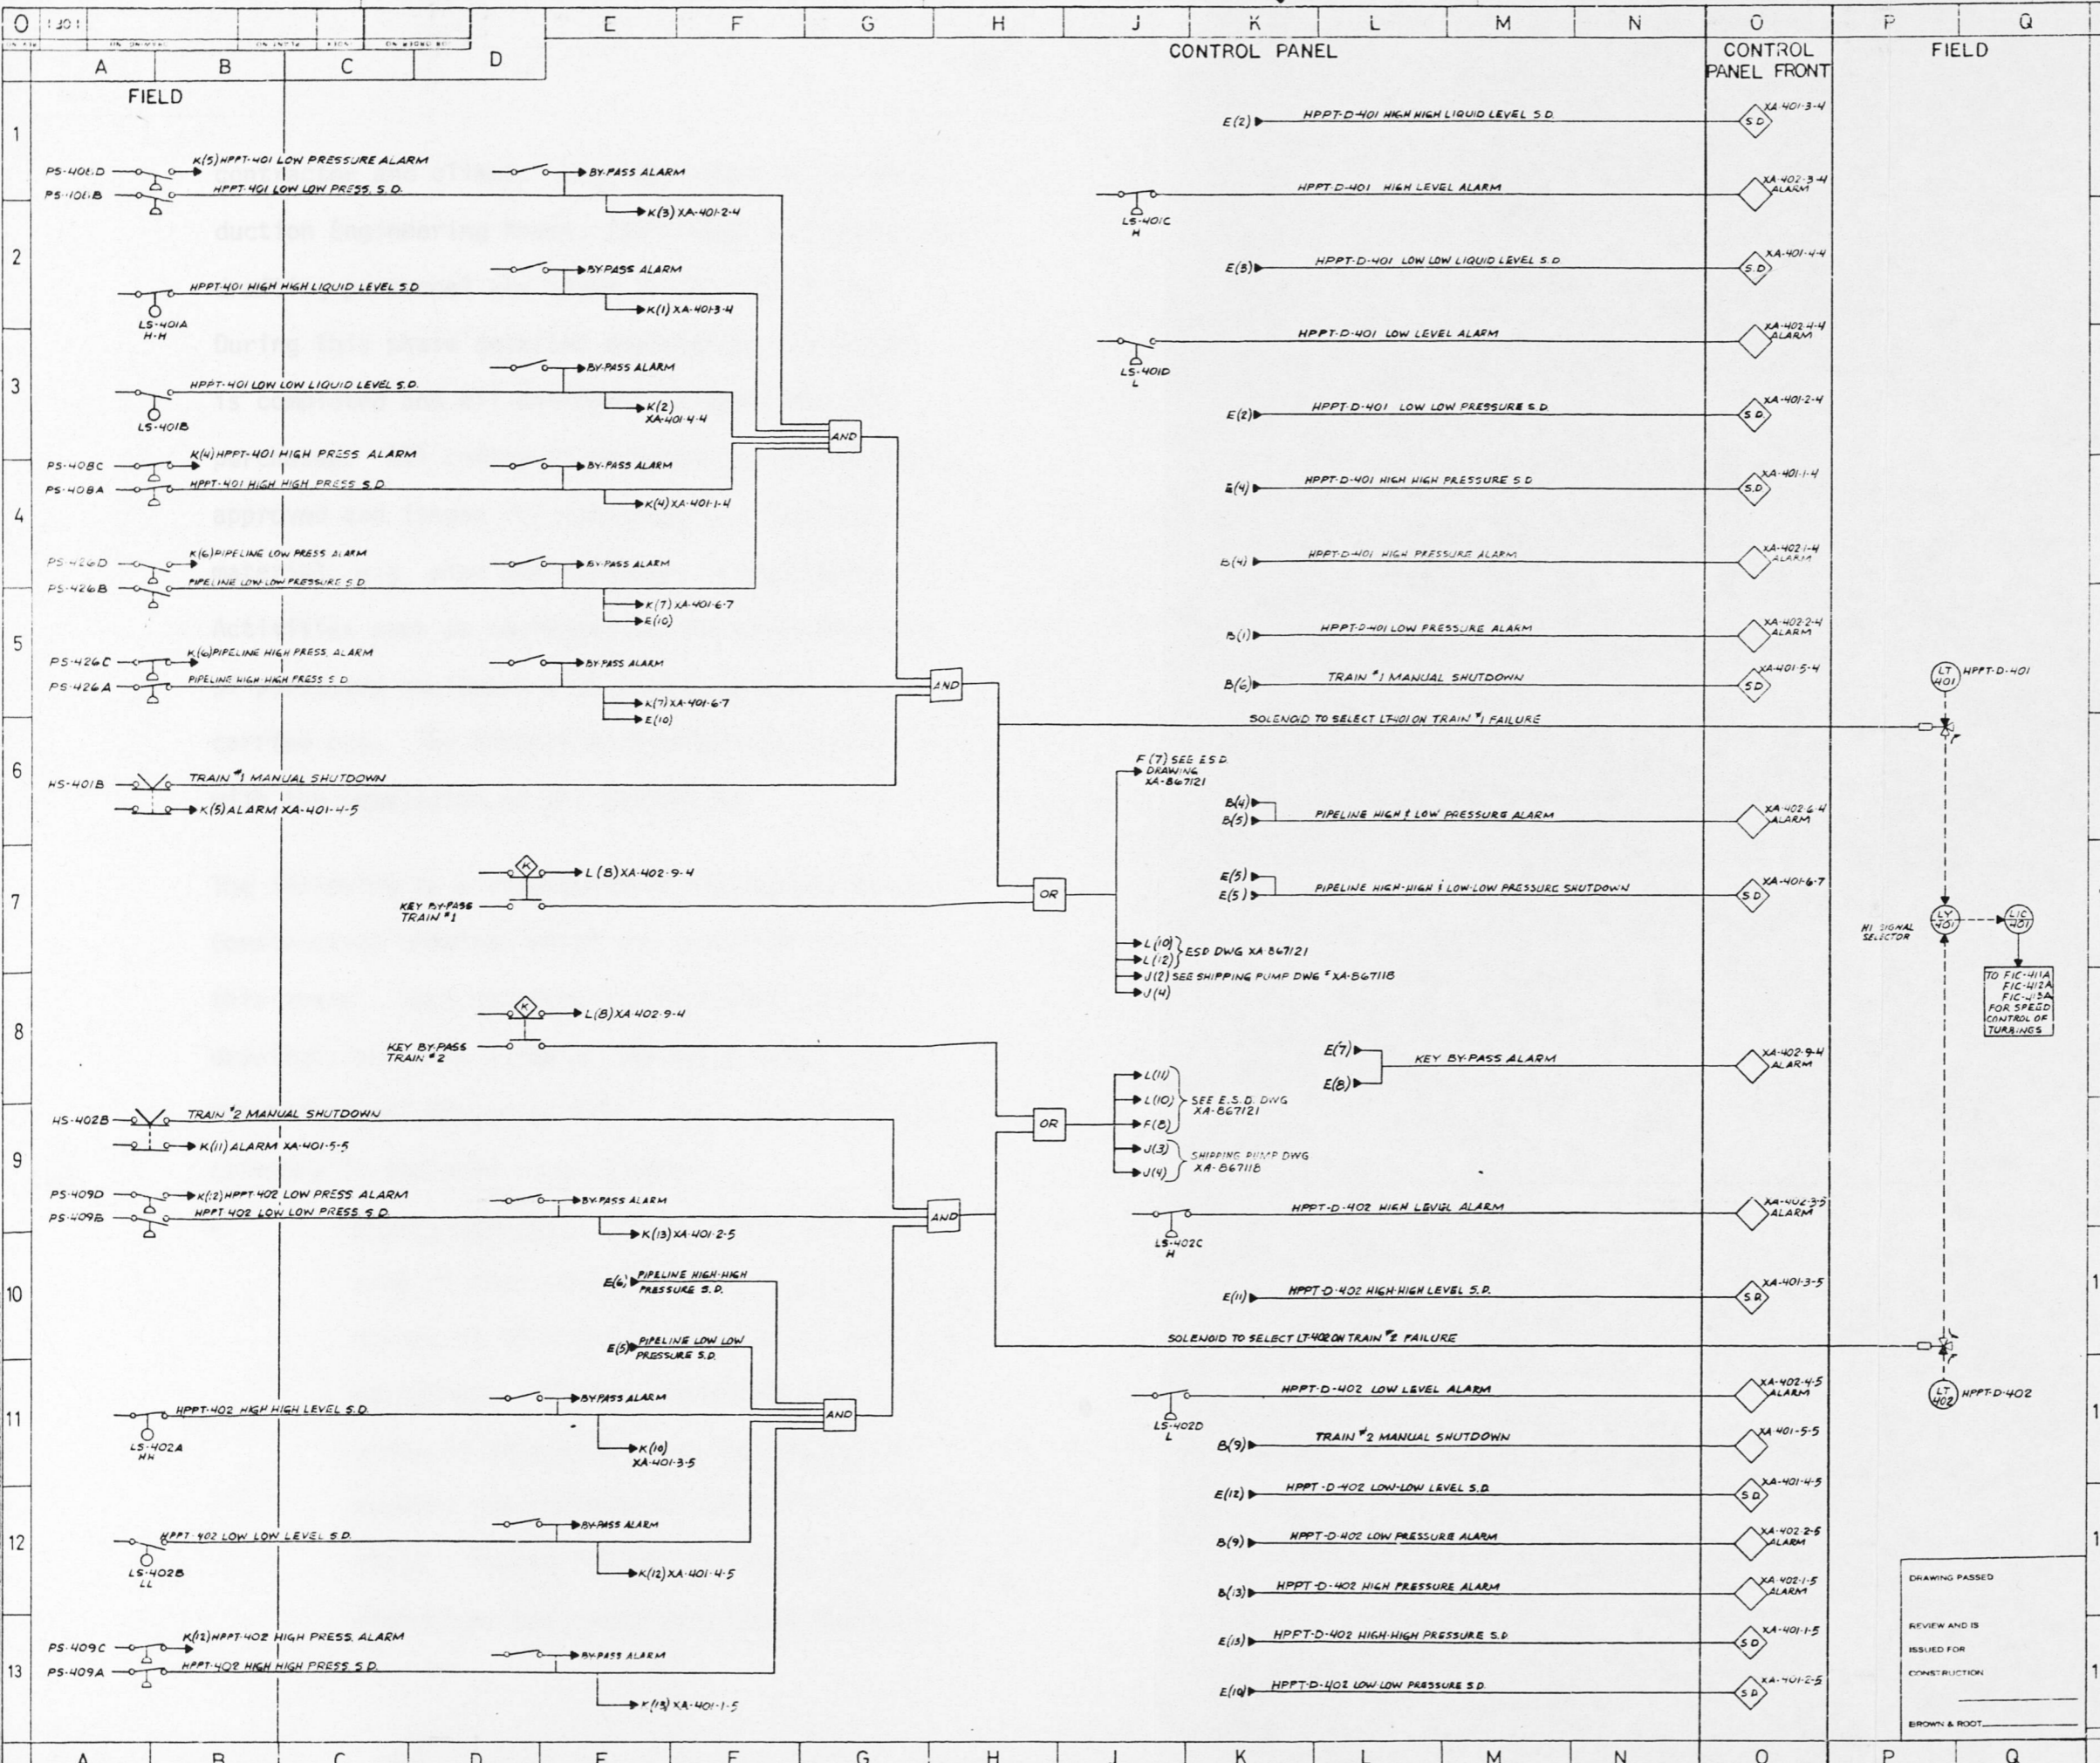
O | 1301 | E | F | G | H | J | K | L | M | N | O | P | Q
A | B | C | D
FIELD
CONTROL PANEL
CONTROL PANEL FRONT
FIELD

1
2
3
4
5
6
7
8
9
10
11
12
13

PS-408D
PS-408B
K(5) HPPT-401 LOW PRESSURE ALARM
HPPT-401 LOW LOW PRESS. S.D.
BY-PASS ALARM
K(3) XA-401-2-4

BY-PASS ALARM
HPPT-401 HIGH HIGH LIQUID LEVEL S.D.
K(1) XA-401-3-4
LS-401A H-H

BY-PASS ALARM
HPPT-401 LOW LOW LIQUID LEVEL S.D.
K(2) XA-401-4-4
LS-401B
AND

PS-408C
PS-408A
K(4) HPPT-401 HIGH PRESS. ALARM
HPPT-401 HIGH HIGH PRESS. S.D.
BY-PASS ALARM
K(4) XA-401-1-4

PS-426D
PS-426B
K(6) PIPELINE LOW PRESS. ALARM
PIPELINE LOW-LOW PRESSURE S.D.
BY-PASS ALARM
K(7) XA-401-6-7
E(10)

PS-426C
PS-426A
K(6) PIPELINE HIGH PRESS. ALARM
PIPELINE HIGH HIGH PRESS. S.D.
BY-PASS ALARM
K(7) XA-401-6-7
E(10)
AND

HS-401B
TRAIN #1 MANUAL SHUTDOWN
K(5) ALARM XA-401-4-5

K
L(8) XA-402-9-4
KEY BY-PASS TRAIN #1
OR

K
L(8) XA-402-9-4
KEY BY-PASS TRAIN #2
OR

HS-402B
TRAIN #2 MANUAL SHUTDOWN
K(11) ALARM XA-401-5-5

PS-409D
PS-409B
K(12) HPPT-402 LOW PRESS. ALARM
HPPT 402 LOW LOW PRESS. S.D.
BY-PASS ALARM
K(13) XA-401-2-5
AND

E(6) PIPELINE HIGH-HIGH PRESSURE S.D.
E(5) PIPELINE LOW LOW PRESSURE S.D.

HPPT-402 HIGH HIGH LEVEL S.D.
BY-PASS ALARM
K(10) XA-401-3-5
LS-402A HH
AND

HPPT-402 LOW LOW LEVEL S.D.
BY-PASS ALARM
K(12) XA-401-4-5
LS-402B LL

PS-409C
PS-409A
K(12) HPPT-402 HIGH PRESS. ALARM
HPPT-402 HIGH HIGH PRESS. S.D.
BY-PASS ALARM
K(13) XA-401-1-5

E(2) HPPT-D-401 HIGH HIGH LIQUID LEVEL S.D. — S.D. XA-401-3-4
LS-401C H — HPPT-D-401 HIGH LEVEL ALARM — XA-402-3-4 ALARM
E(3) HPPT-D-401 LOW LOW LIQUID LEVEL S.D. — S.D. XA-401-4-4
LS-401D L — HPPT-D-401 LOW LEVEL ALARM — XA-402-4-4 ALARM
E(2) HPPT-D-401 LOW LOW PRESSURE S.D. — S.D. XA-401-2-4
E(4) HPPT-D-401 HIGH HIGH PRESSURE S.D. — S.D. XA-401-1-4
B(4) HPPT-D-401 HIGH PRESSURE ALARM — XA-402-1-4 ALARM
B(1) HPPT-D-401 LOW PRESSURE ALARM — XA-402-2-4 ALARM
B(6) TRAIN #1 MANUAL SHUTDOWN — S.D. XA-401-5-4
SOLENOID TO SELECT LT-401 ON TRAIN #1 FAILURE
LT 401 HPPT-D-401
F(7) SEE E.S.D. DRAWING XA-867121
B(4) B(5) PIPELINE HIGH & LOW PRESSURE ALARM — XA-402-6-4 ALARM
E(5) E(5) PIPELINE HIGH-HIGH & LOW-LOW PRESSURE SHUTDOWN — S.D. XA-401-6-7
L(10) L(12) ESD DWG XA-867121
J(2) SEE SHIPPING PUMP DWG # XA-867118
J(4)
HI SIGNAL SELECTOR
LY 401
LIC 401
TO FIC-411A FIC-412A FIC-413A FOR SPEED CONTROL OF TURBINGS
E(7) E(8) KEY BY-PASS ALARM — XA-402-9-4 ALARM
L(11) L(10) F(8) SEE E.S.D. DWG XA-867121
J(3) J(4) SHIPPING PUMP DWG XA-867118
LS-402C H — HPPT-D-402 HIGH LEVEL ALARM — XA-402-3-5 ALARM
E(11) HPPT-D-402 HIGH-HIGH LEVEL S.D. — S.D. XA-401-3-5
SOLENOID TO SELECT LT-402 ON TRAIN #2 FAILURE
LT 402 HPPT-D-402
LS-402D L — HPPT-D-402 LOW LEVEL ALARM — XA-402-4-5 ALARM
B(9) TRAIN #2 MANUAL SHUTDOWN — XA-401-5-5
E(12) HPPT-D-402 LOW-LOW LEVEL S.D. — S.D. XA-401-4-5
B(9) HPPT-D-402 LOW PRESSURE ALARM — XA-402-2-5 ALARM
B(13) HPPT-D-402 HIGH PRESSURE ALARM — XA-402-1-5 ALARM
E(13) HPPT-D-402 HIGH-HIGH PRESSURE S.D. — S.D. XA-401-1-5
E(10) HPPT-D-402 LOW-LOW PRESSURE S.D. — S.D. XA-401-2-5

DRAWING PASSED
REVIEW AND IS
ISSUED FOR
CONSTRUCTION
BROWN & ROOT

A | B | C | D | E | F | G | H | J | K | L | M | N | O | P | Q